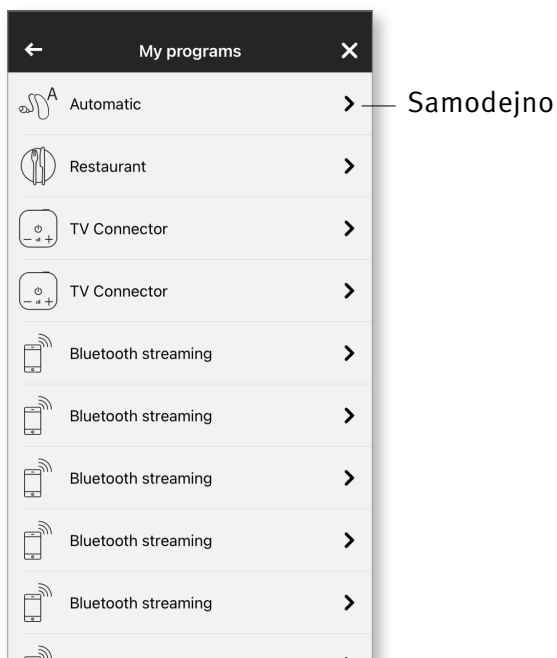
← My programs ✕

A Automatic > Samodejno

Restaurant >

TV Connector >

TV Connector >

Bluetooth streaming >

Bluetooth streaming >

Bluetooth streaming >

Bluetooth streaming >

Bluetooth streaming >